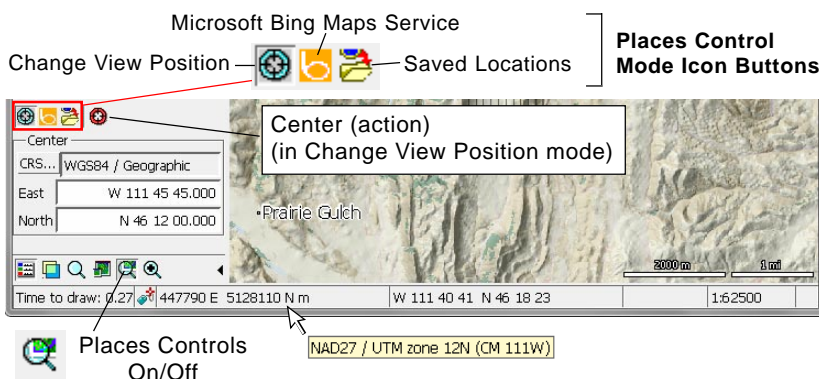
Microsoft Bing Maps Service

Change View Position

Saved Locations

Places Control Mode Icon Buttons

Center (action)
(in Change View Position mode)

Center

CRS...

WGS84 / Geographic

East

W 111 45 45.000

North

N 46 12 00.000

Prairie Gulch

2000 m

1 mi

Time to draw: 0.27

447790 E 5128110 N m

W 111 40 41 N 46 18 23

1:62500

NAD27 / UTM zone 12N (CM 111W)

Places Controls On/Off